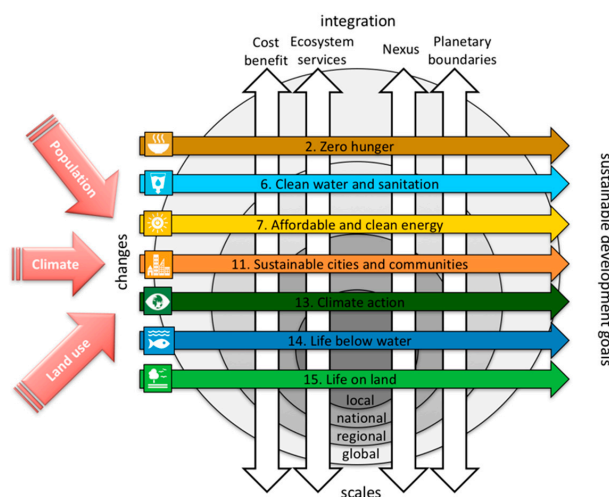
integration

Cost benefit

Ecosystem services

Nexus

Planetary boundaries

Population

Climate

Land use

changes

2. Zero hunger

6. Clean water and sanitation

7. Affordable and clean energy

11. Sustainable cities and communities

13. Climate action

14. Life below water

15. Life on land

sustainable development goals

local

national

regional

global

scales